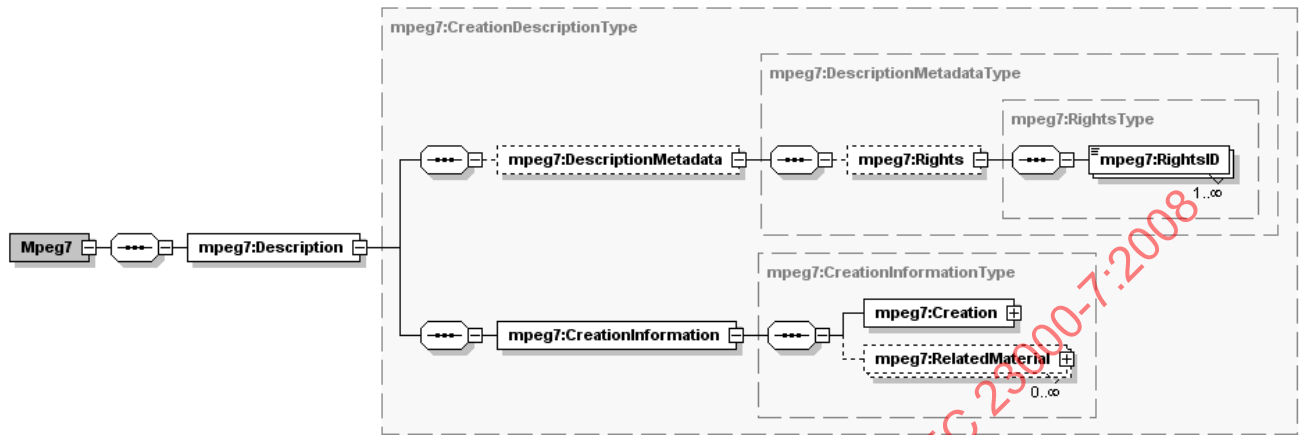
mpeg7:CreationDescriptionType

mpeg7:DescriptionMetadataType

mpeg7:RightsType

Mpeg7

mpeg7:Description

mpeg7:DescriptionMetadata

mpeg7:Rights

mpeg7:RightsID

1..∞

mpeg7:CreationInformationType

mpeg7:CreationInformation

mpeg7:Creation

mpeg7:RelatedMaterial

0..∞

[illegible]C 23000-7:2008